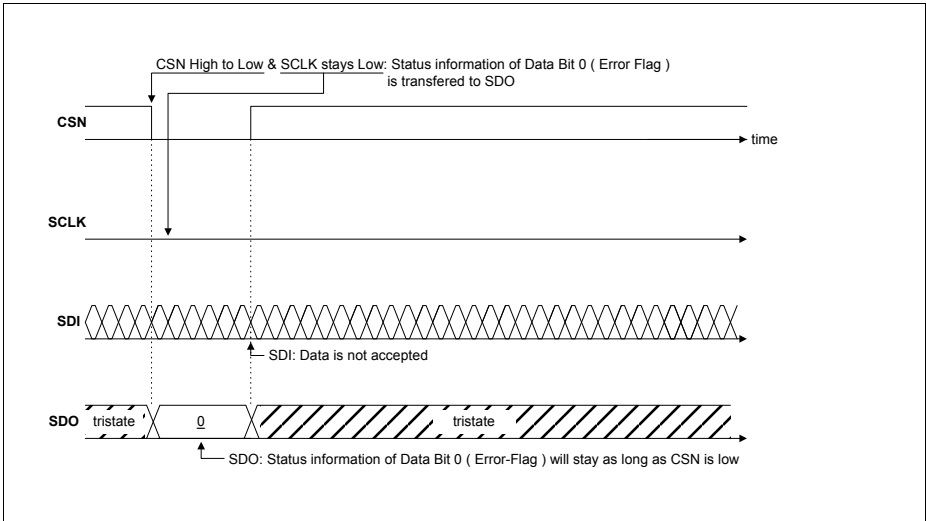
CSN High to Low & SCLK stays Low: Status information of Data Bit 0 ( Error Flag ) is transfered to SDO

CSN

time

SCLK

SDI

SDI: Data is not accepted

SDO

tristate

0

tristate

SDO: Status information of Data Bit 0 ( Error-Flag ) will stay as long as CSN is low